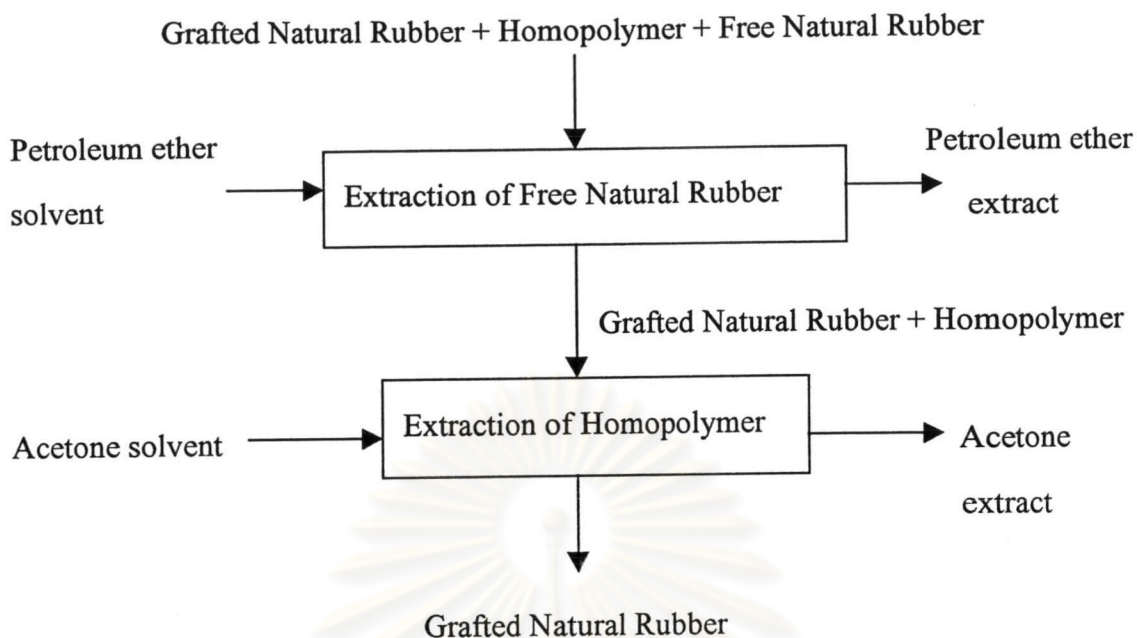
Grafted Natural Rubber + Homopolymer + Free Natural Rubber

Petroleum ether solvent

Extraction of Free Natural Rubber

Petroleum ether extract

Grafted Natural Rubber + Homopolymer

Acetone solvent

Extraction of Homopolymer

Acetone extract

Grafted Natural Rubber